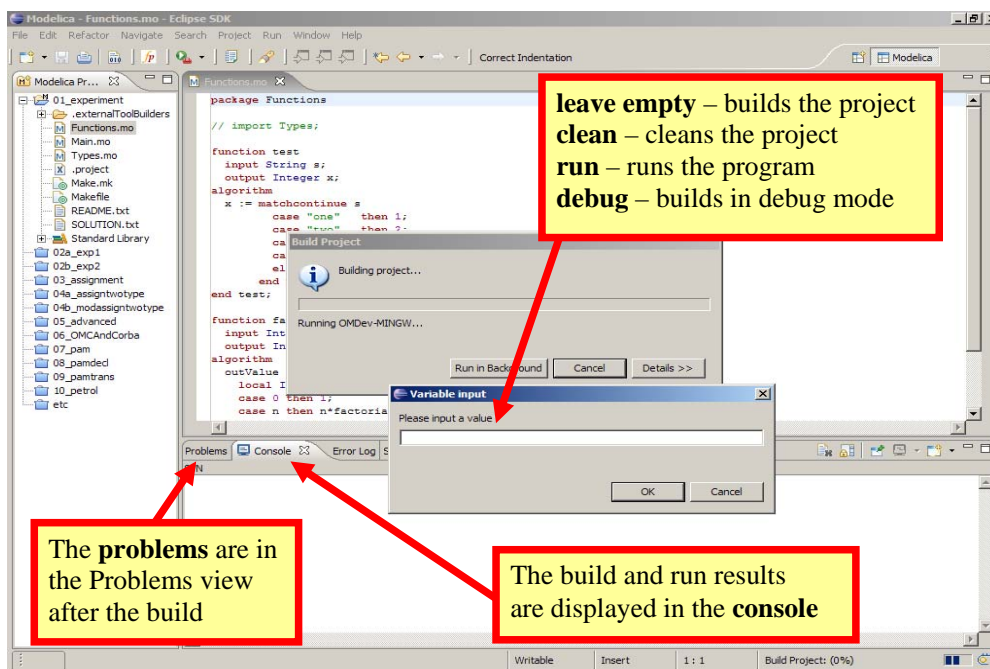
Modelica - Functions.mo - Eclipse SDK

File Edit Refactor Navigate Search Project Run Window Help

Correct Indentation

Modelica

Modelica Pr...

01_experiment
.externalToolBuilders
Functions.mo
Main.mo
Types.mo
.project
Make.mk
Makefile
README.txt
SOLUTION.txt
Standard Library
02a_exp1
02b_exp2
03_assignment
04a_assigntwotype
04b_modassigntwotype
05_advanced
06_OMCAndCorba
07_pam
08_pamdecl
09_pamtrans
10_petrol
etc

Functions.mo

package Functions

// import Types;

function test
  input String s;
  output Integer x;
algorithm
  x := matchcontinue s
      case "one"   then 1;
      case "two"   then 2;
      ca
      ca
      el
    end
end test;

function fa
  input Int
  output In
algorithm
  outValue
    local I
    case 0 then 1;
    case n then n*factoria

**leave empty** – builds the project
**clean** – cleans the project
**run** – runs the program
**debug** – builds in debug mode

Build Project

Building project...

Running OMDev-MINGW...

Run in Background Cancel Details >>

Variable input

Please input a value

OK Cancel

Problems Console Error Log S

The **problems** are in the Problems view after the build

The build and run results are displayed in the **console**

Writable Insert 1 : 1 Build Project: (0%)